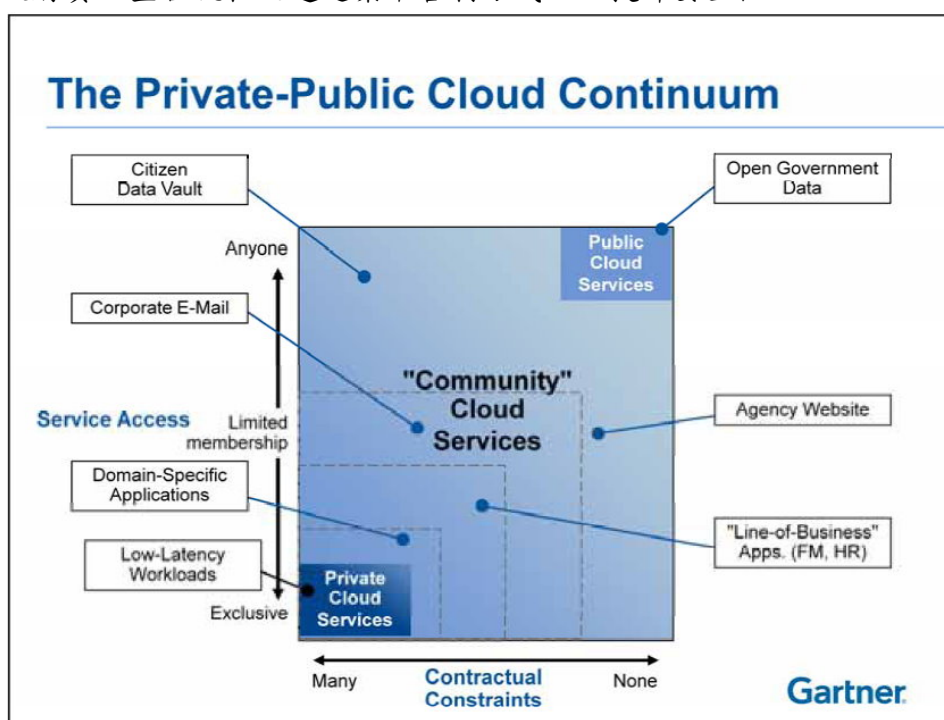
The Private-Public Cloud Continuum

Citizen Data Vault

Open Government Data

Anyone

Public Cloud Services

Corporate E-Mail

"Community" Cloud Services

Service Access

Limited membership

Agency Website

Domain-Specific Applications

"Line-of-Business" Apps. (FM, HR)

Low-Latency Workloads

Private Cloud Services

Exclusive

Many

Contractual Constraints

None

Gartner